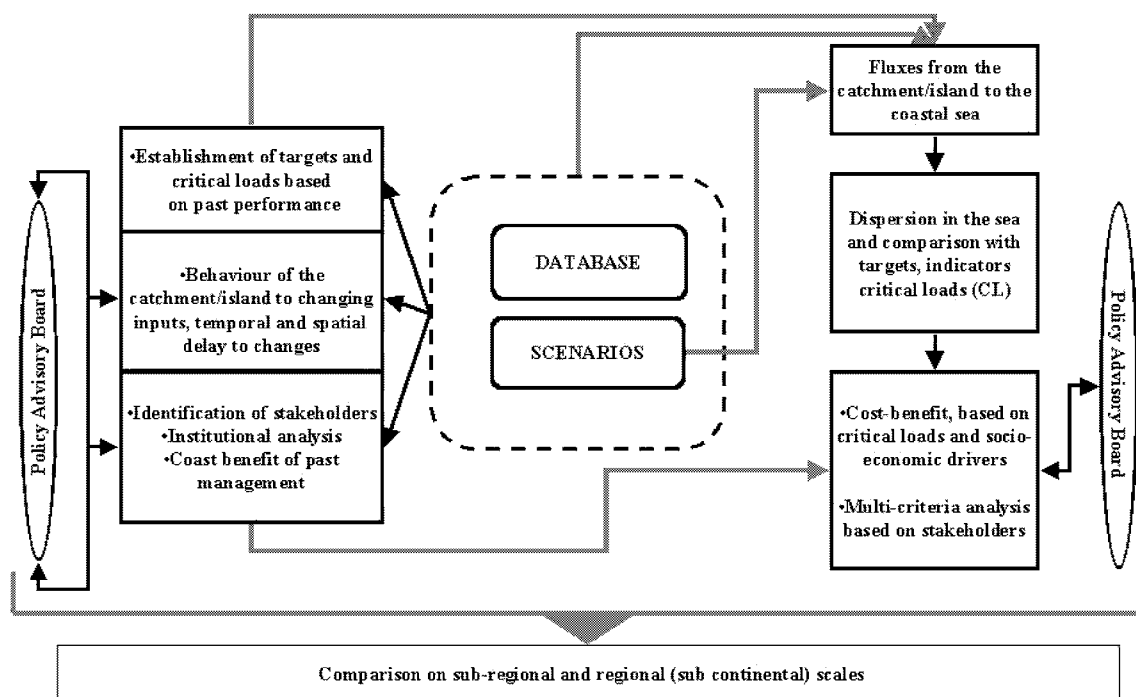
Policy Advisory Board

•Establishment of targets and critical loads based on past performance

•Behaviour of the catchment/island to changing inputs, temporal and spatial delay to changes

•Identification of stakeholders
•Institutional analysis
•Coast benefit of past management

DATABASE

SCENARIOS

Fluxes from the catchment/island to the coastal sea

Dispersion in the sea and comparison with targets, indicators critical loads (CL)

•Cost-benefit, based on critical loads and socio-economic drivers

•Multi-criteria analysis based on stakeholders

Policy Advisory Board

Comparison on sub-regional and regional (sub continental) scales